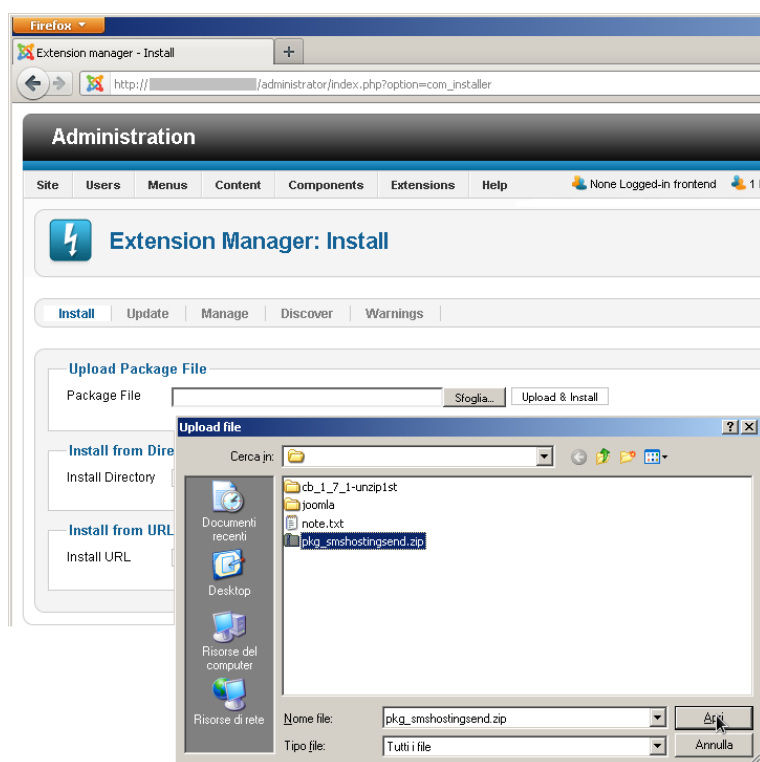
Firefox

Extension manager - Install

+

http:// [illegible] /administrator/index.php?option=com_installer

Administration

Site | Users | Menus | Content | Components | Extensions | Help

None Logged-in frontend | 1

Extension Manager: Install

Install | Update | Manage | Discover | Warnings

Upload Package File

Package File

Sfoglia...

Upload & Install

Install from Dire

Install Directory

Install from URL

Install URL

Upload file

Cerca in:

cb_1_7_1-unzip1st
joomla
note.txt
pkg_smshostingsend.zip

Documenti recenti

Desktop

Risorse del computer

Risorse di rete

Nome file: pkg_smshostingsend.zip

Tipo file: Tutti i file

Apri

Annulla